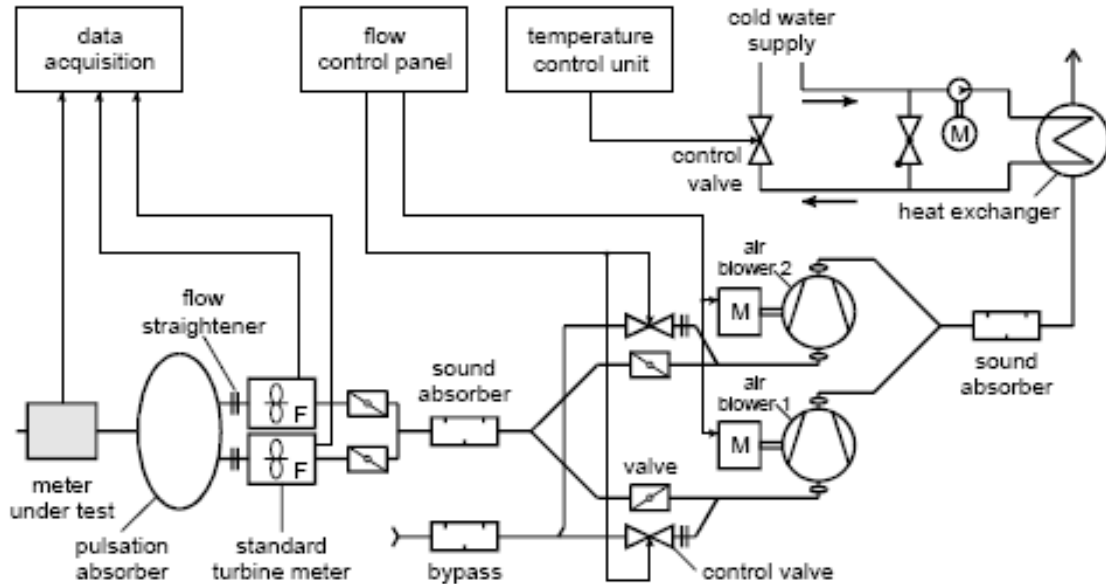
data acquisition

flow control panel

temperature control unit

cold water supply

control valve

M

heat exchanger

air blower 2

M

flow straightener

F

F

sound absorber

sound absorber

air blower 1

M

valve

meter under test

pulsation absorber

standard turbine meter

bypass

control valve